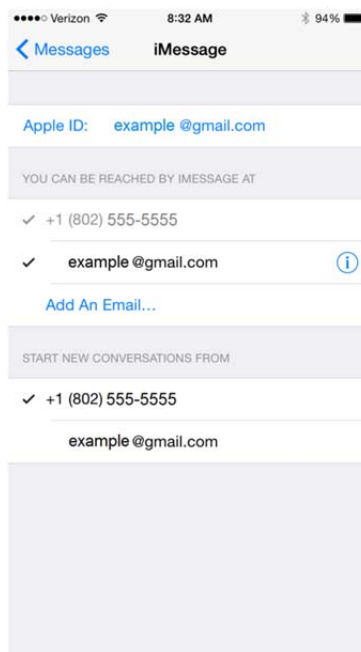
●●●●○ Verizon 8:32 AM 94%

< Messages iMessage

Apple ID: example @gmail.com

YOU CAN BE REACHED BY IMESSAGE AT

✓ +1 (802) 555-5555

✓ example @gmail.com ⓘ

Add An Email…

START NEW CONVERSATIONS FROM

✓ +1 (802) 555-5555

example @gmail.com